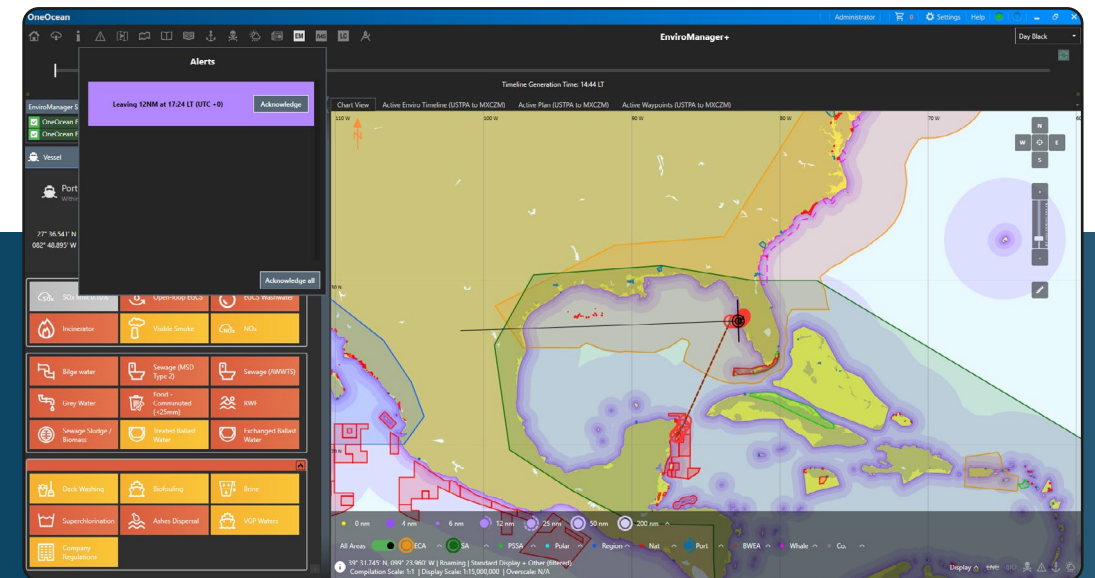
OneOcean

Administrator 0 Settings Help

EM IHO 1C

EnviroManager+

Day Black

Alerts

Leaving 12NM at 17:24 LT (UTC +0)

Acknowledge

Acknowledge all

Timeline Generation Time: 14:44 LT

EnviroManager S

OneOcean E

OneOcean E

Vessel

Port

Within

27° 36.541' N
082° 48.895' W

Chart View | Active Enviro Timeline (USTPA to MXCZM) | Active Plan (USTPA to MXCZM) | Active Waypoints (USTPA to MXCZM)

110 W | 100 W | 90 W | 80 W | 70 W

30 N

20 N

N
W E
S

SOx limit (0.10%) | Open-loop EGCS | EGCS Washwater
Incinerator | Visible Smoke | NOx

Bilge water | Sewage (MSD Type 2) | Sewage (AWWTS)
Grey Water | Food - Comminuted (<25mm) | KWF
Sewage Sludge / Biomass | Treated Ballast Water | Exchanged Ballast Water

Deck Washing | Biofouling | Brine
Superchlorination | Ashes Dispersal | VGP Waters
Company Regulations

0 nm | 4 nm | 6 nm | 12 nm | 25 nm | 50 nm | 200 nm

All Areas | ECA | SA | PSSA | Polar | Region | Nat | Port | BWEA | Whale | Co.

59° 31.745' N, 099° 23.960' W | Roaming | Standard Display + Other (filtered)
Compilation Scale: 1:1 | Display Scale: 1:15,000,000 | Overscale: N/A

Display